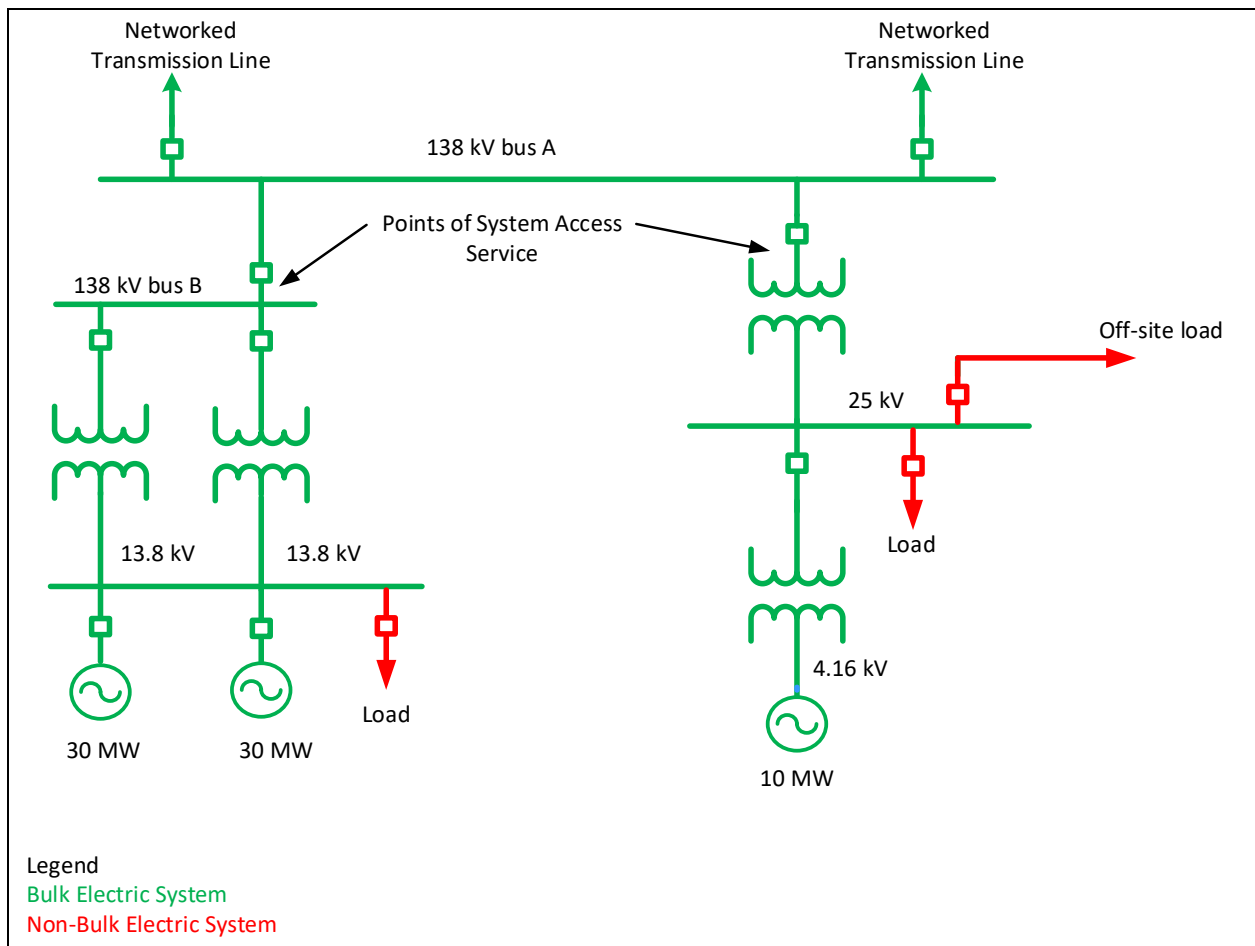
Networked Transmission Line

Networked Transmission Line

138 kV bus A

Points of System Access Service

138 kV bus B

Off-site load

25 kV

Load

13.8 kV

13.8 kV

4.16 kV

Load

30 MW

30 MW

10 MW

Legend
Bulk Electric System
Non-Bulk Electric System